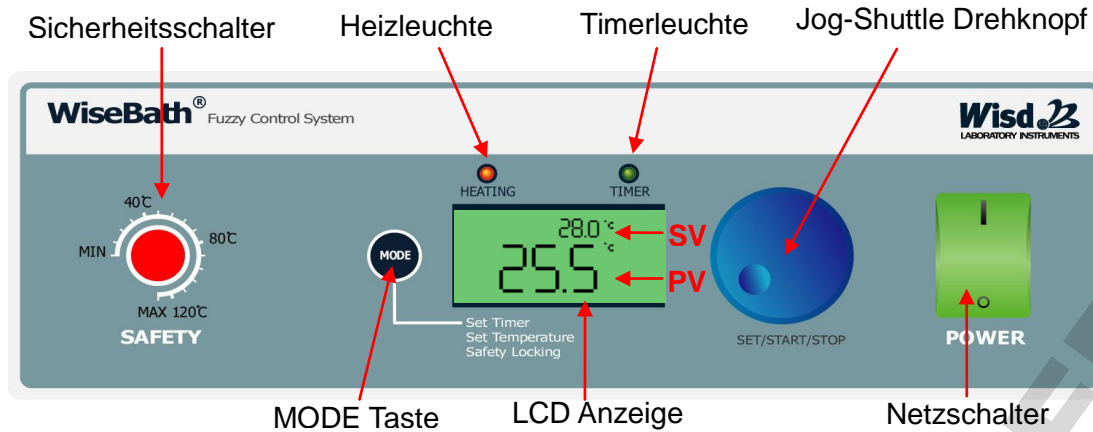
Sicherheitsschalter

Heizleuchte

Timerleuchte

Jog-Shuttle Drehknopf

WiseBath® Fuzzy Control System

Wisd

LABORATORY INSTRUMENTS

HEATING

TIMER

40℃

80℃

MIN

MAX 120℃

SAFETY

MODE

28.0 ℃

25.5 ℃

SV

PV

Set Timer
Set Temperature
Safety Locking

SET/START/STOP

I

O

POWER

MODE Taste

LCD Anzeige

Netzschalter